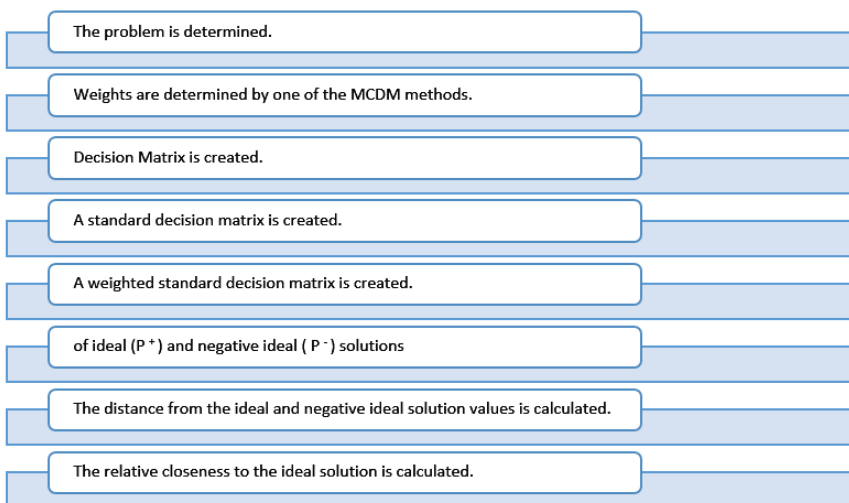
The problem is determined.

Weights are determined by one of the MCDM methods.

Decision Matrix is created.

A standard decision matrix is created.

A weighted standard decision matrix is created.

of ideal ($P^+$) and negative ideal ( $P^-$) solutions

The distance from the ideal and negative ideal solution values is calculated.

The relative closeness to the ideal solution is calculated.